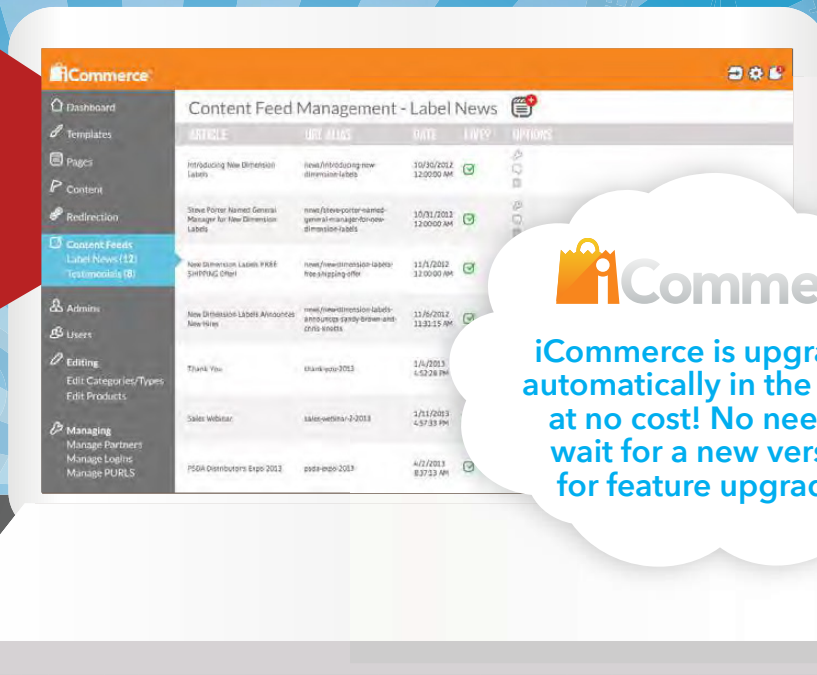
iCommerce

Dashboard
Templates
Pages
Content
Redirection
Content Feeds
Label News (12)
Testimonials (8)
Admins
Users
Editing
Edit Categories/Types
Edit Products
Managing
Manage Partners
Manage Logins
Manage PURLS

Content Feed Management - Label News

| ARTICLE | URL ALIAS | DATE | LIVE? | OPTIONS |
|---|---|---|---|---|
| Introducing New Dimension Labels | news/introducing-new-dimension-labels | 10/30/2012 12:00:00 AM | | |
| Steve Porter Named General Manager for New Dimension Labels | news/steve-porter-named-general-manager-for-new-dimension-labels | 10/31/2012 12:00:00 AM | | |
| New Dimension Labels FREE SHIPPING Offer! | news/new-dimension-labels-free-shipping-offer | 11/1/2012 12:00:00 AM | | |
| New Dimension Labels Announces New Hires | news/new-dimension-labels-announces-sandy-brown-and-chris-knotts | 11/6/2012 11:31:15 AM | | |
| Thank You | thank-you-2013 | 1/4/2013 4:52:28 PM | | |
| Sales Webinar | sales-webinar-2-2013 | 1/11/2013 4:57:33 PM | | |
| PSDA Distributors Expo 2013 | psda-expo-2013 | 4/2/2013 8:37:13 AM | | |

iComme

iCommerce is upgra automatically in the at no cost! No nee wait for a new vers for feature upgrad